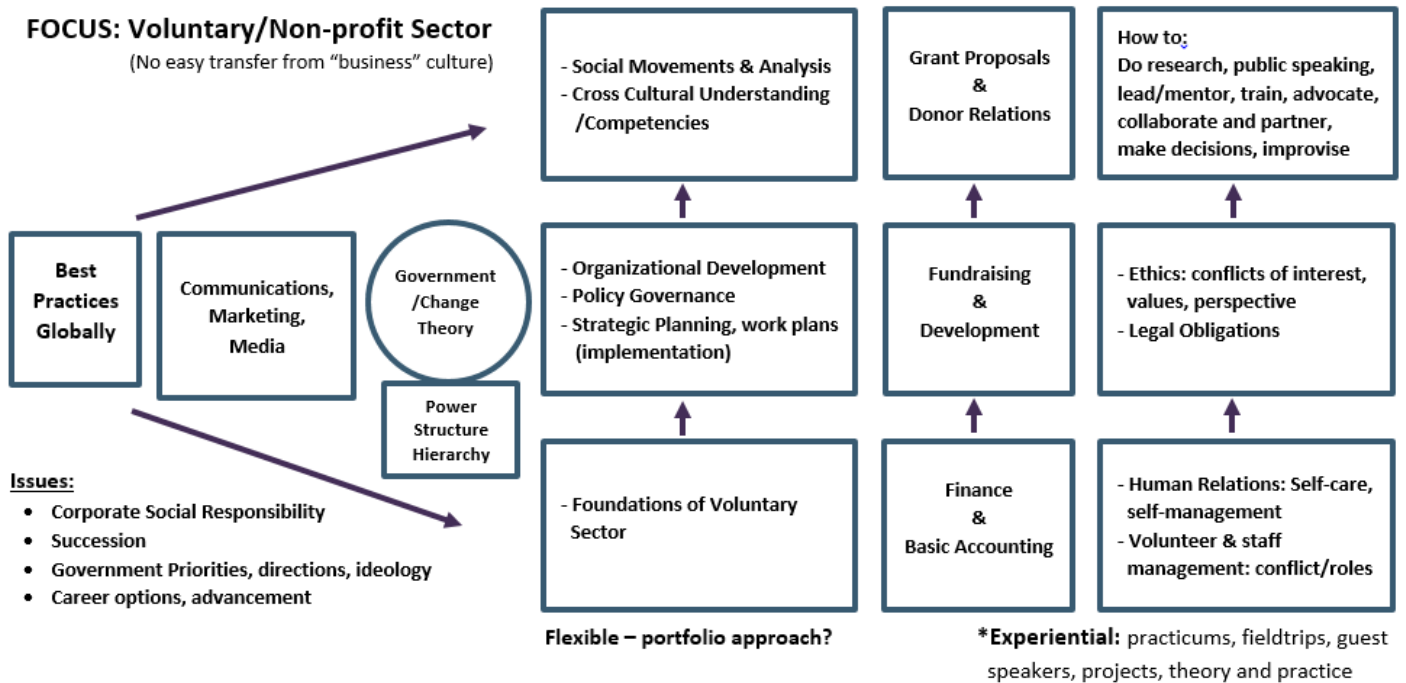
FOCUS: Voluntary/Non-profit Sector
(No easy transfer from "business" culture)

Best Practices Globally

Communications, Marketing, Media

Government /Change Theory

Power Structure Hierarchy

Issues:
- Corporate Social Responsibility
- Succession
- Government Priorities, directions, ideology
- Career options, advancement

- Social Movements & Analysis
- Cross Cultural Understanding /Competencies

- Organizational Development
- Policy Governance
- Strategic Planning, work plans (implementation)

- Foundations of Voluntary Sector

Grant Proposals & Donor Relations

Fundraising & Development

Finance & Basic Accounting

How to:
Do research, public speaking, lead/mentor, train, advocate, collaborate and partner, make decisions, improvise

- Ethics: conflicts of interest, values, perspective
- Legal Obligations

- Human Relations: Self-care, self-management
- Volunteer & staff management: conflict/roles

Flexible – portfolio approach?

*Experiential: practicums, fieldtrips, guest speakers, projects, theory and practice